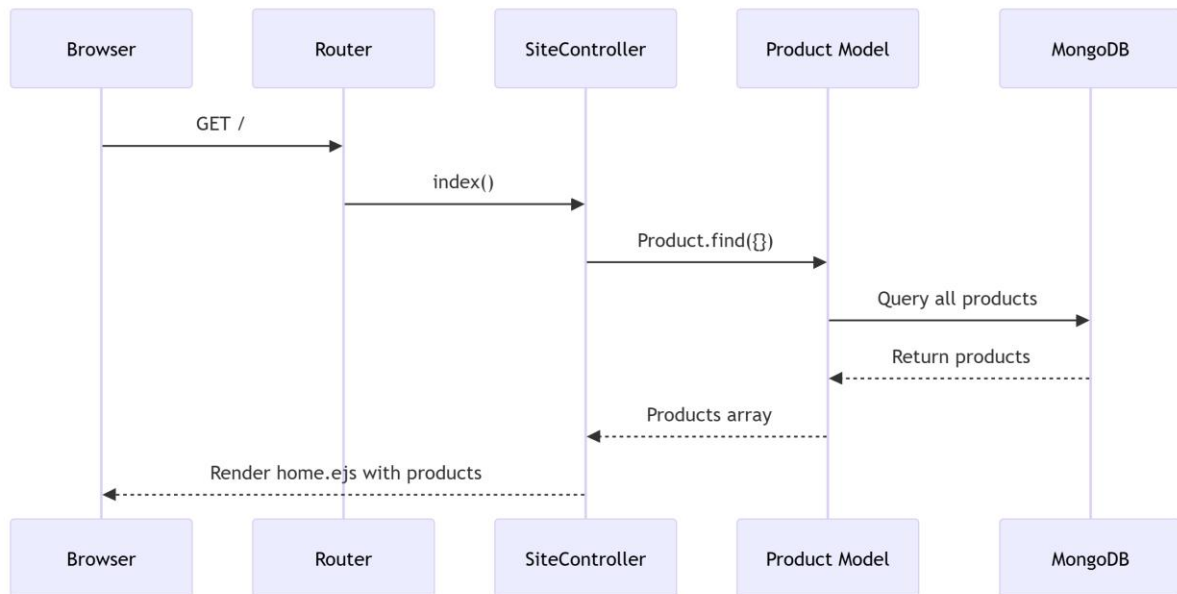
Browser
Router
SiteController
Product Model
MongoDB

GET /

index()

Product.find({})

Query all products

Return products

Products array

Render home.ejs with products

Browser
Router
SiteController
Product Model
MongoDB